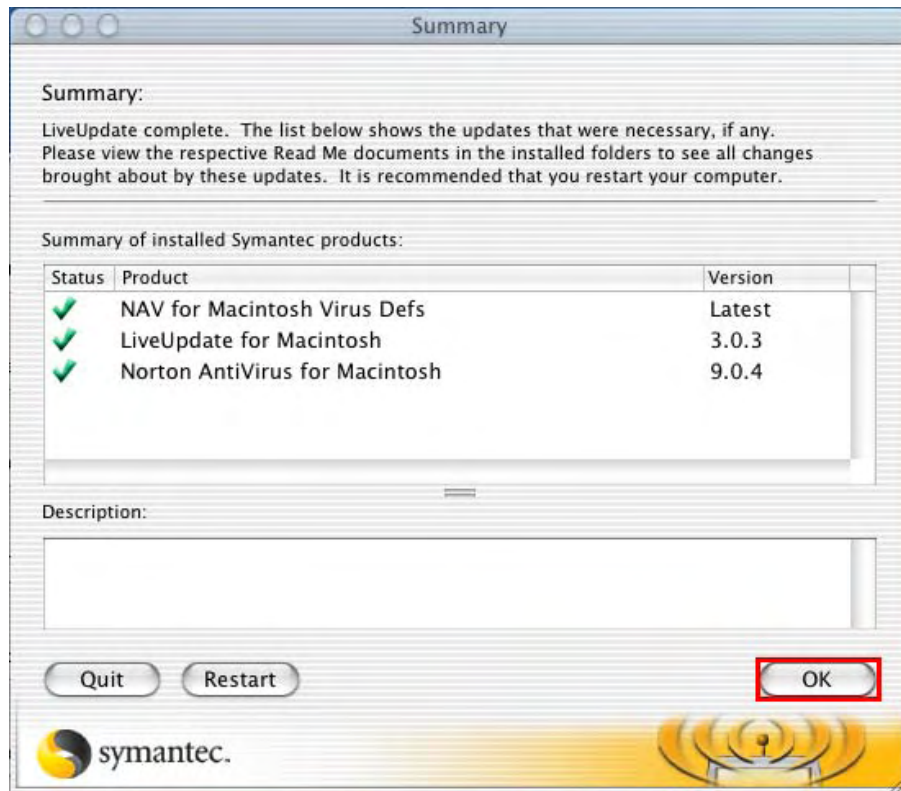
Summary

Summary:

LiveUpdate complete. The list below shows the updates that were necessary, if any. Please view the respective Read Me documents in the installed folders to see all changes brought about by these updates. It is recommended that you restart your computer.

Summary of installed Symantec products:

| Status | Product | Version |
|---|---|---|
| ✓ | NAV for Macintosh Virus Defs | Latest |
| ✓ | LiveUpdate for Macintosh | 3.0.3 |
| ✓ | Norton AntiVirus for Macintosh | 9.0.4 |

Description:

Quit Restart OK

symantec.